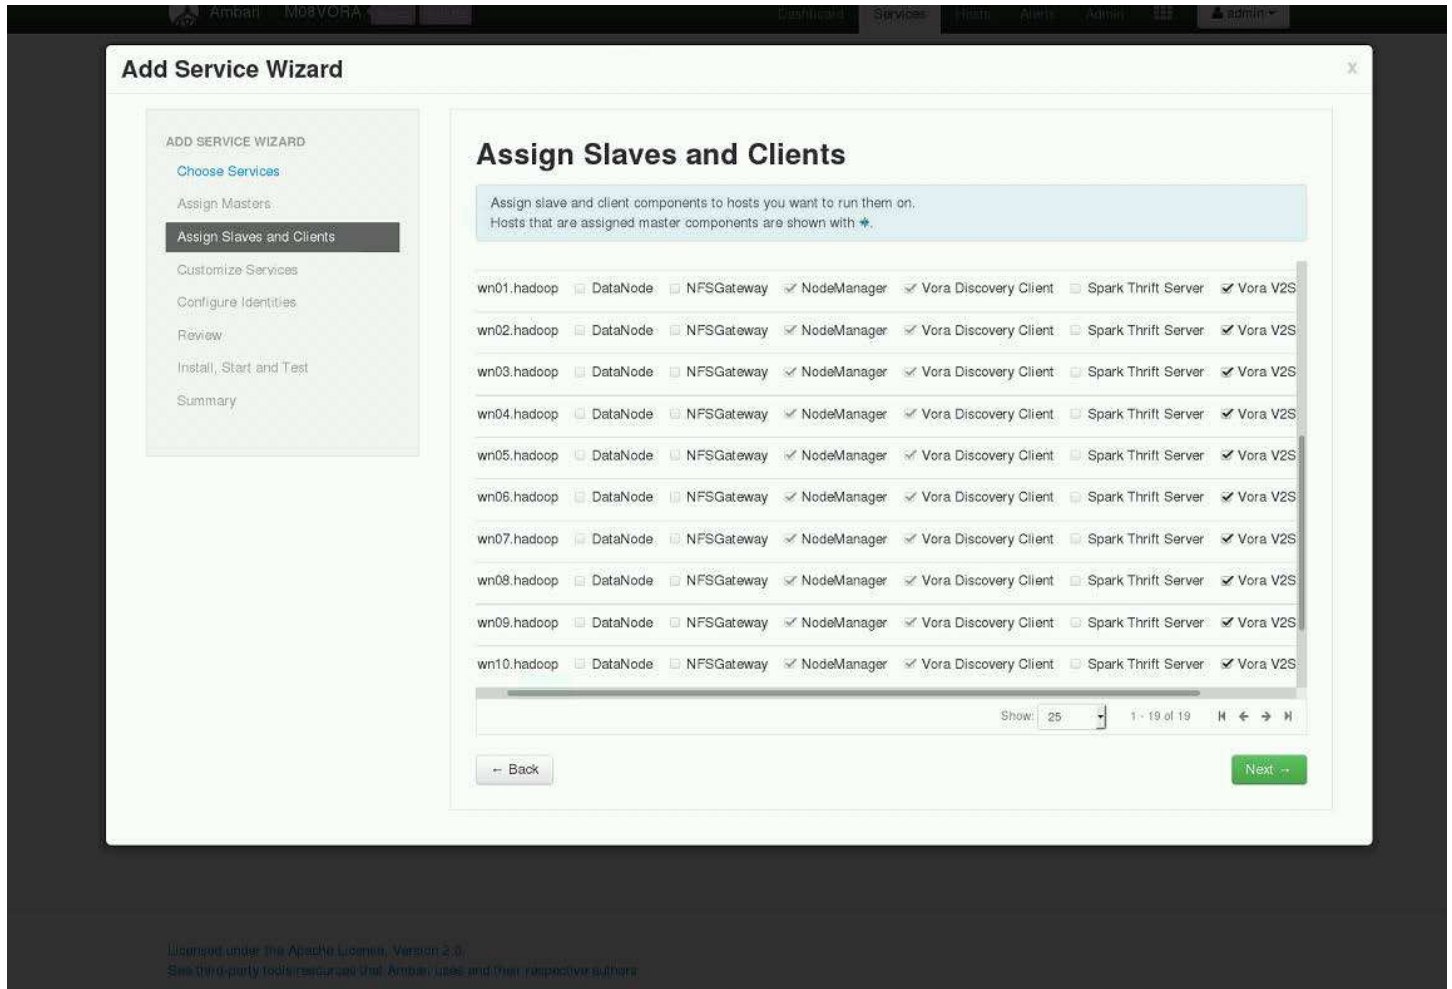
Ambari M08VORA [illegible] Dashboard Services Hosts Alerts Admin admin

Add Service Wizard

x

ADD SERVICE WIZARD
Choose Services
Assign Masters
Assign Slaves and Clients
Customize Services
Configure Identities
Review
Install, Start and Test
Summary

Assign Slaves and Clients

Assign slave and client components to hosts you want to run them on.
Hosts that are assigned master components are shown with ✱.

| | | | | | | |
|---|---|---|---|---|---|---|
| wn01.hadoop | DataNode | NFSGateway | ✓ NodeManager | ✓ Vora Discovery Client | Spark Thrift Server | ✓ Vora V2S |
| wn02.hadoop | DataNode | NFSGateway | ✓ NodeManager | ✓ Vora Discovery Client | Spark Thrift Server | ✓ Vora V2S |
| wn03.hadoop | DataNode | NFSGateway | ✓ NodeManager | ✓ Vora Discovery Client | Spark Thrift Server | ✓ Vora V2S |
| wn04.hadoop | DataNode | NFSGateway | ✓ NodeManager | ✓ Vora Discovery Client | Spark Thrift Server | ✓ Vora V2S |
| wn05.hadoop | DataNode | NFSGateway | ✓ NodeManager | ✓ Vora Discovery Client | Spark Thrift Server | ✓ Vora V2S |
| wn06.hadoop | DataNode | NFSGateway | ✓ NodeManager | ✓ Vora Discovery Client | Spark Thrift Server | ✓ Vora V2S |
| wn07.hadoop | DataNode | NFSGateway | ✓ NodeManager | ✓ Vora Discovery Client | Spark Thrift Server | ✓ Vora V2S |
| wn08.hadoop | DataNode | NFSGateway | ✓ NodeManager | ✓ Vora Discovery Client | Spark Thrift Server | ✓ Vora V2S |
| wn09.hadoop | DataNode | NFSGateway | ✓ NodeManager | ✓ Vora Discovery Client | Spark Thrift Server | ✓ Vora V2S |
| wn10.hadoop | DataNode | NFSGateway | ✓ NodeManager | ✓ Vora Discovery Client | Spark Thrift Server | ✓ Vora V2S |

Show: 25 1 - 19 of 19

← Back
Next →

Licensed under the Apache License, Version 2.0.
See third-party tools/resources that Ambari uses and their respective authors